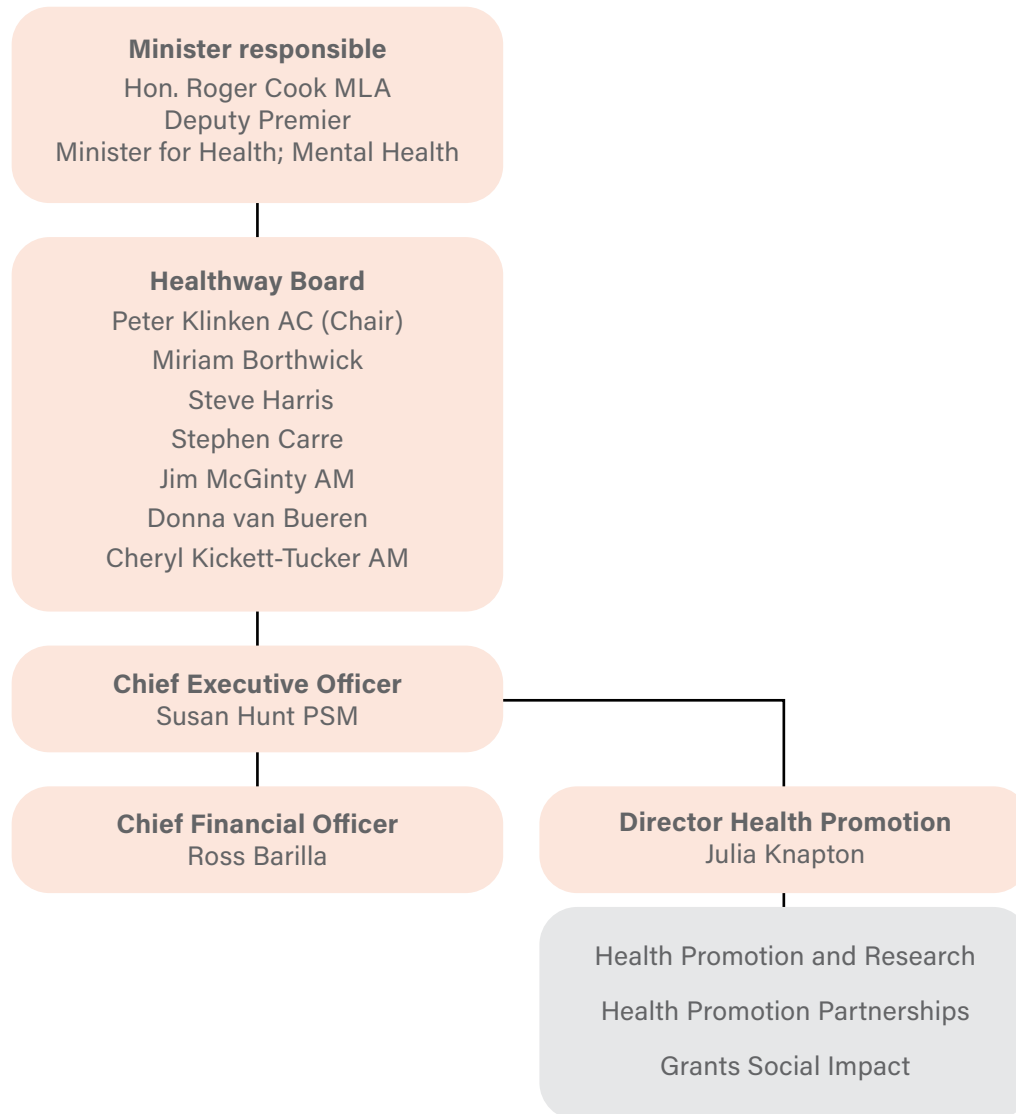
**Minister responsible**
Hon. Roger Cook MLA
Deputy Premier
Minister for Health; Mental Health

**Healthway Board**
Peter Klinken AC (Chair)
Miriam Borthwick
Steve Harris
Stephen Carre
Jim McGinty AM
Donna van Bueren
Cheryl Kickett-Tucker AM

**Chief Executive Officer**
Susan Hunt PSM

**Chief Financial Officer**
Ross Barilla

**Director Health Promotion**
Julia Knapton

Health Promotion and Research
Health Promotion Partnerships
Grants Social Impact